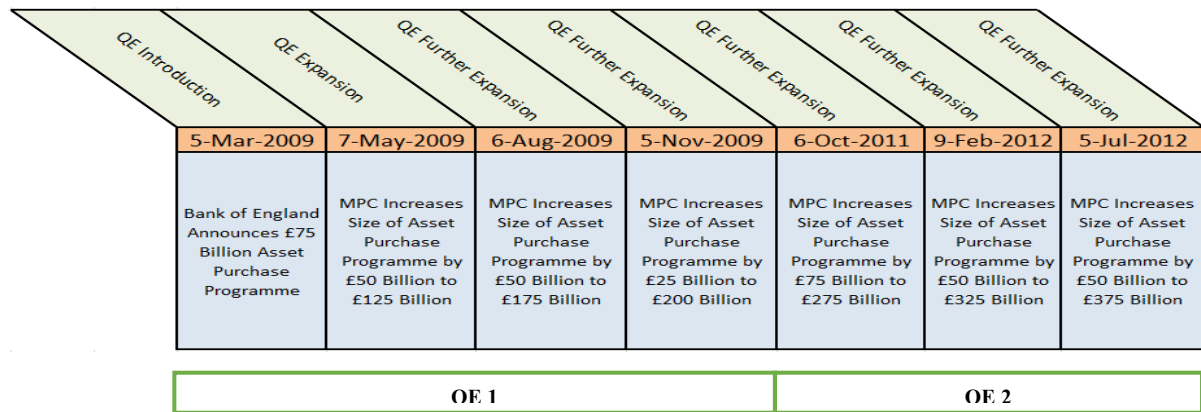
| QE Introduction | QE Expansion | QE Further Expansion | QE Further Expansion | QE Further Expansion | QE Further Expansion | QE Further Expansion |
|---|---|---|---|---|---|---|
| 5-Mar-2009 | 7-May-2009 | 6-Aug-2009 | 5-Nov-2009 | 6-Oct-2011 | 9-Feb-2012 | 5-Jul-2012 |
| Bank of England Announces £75 Billion Asset Purchase Programme | MPC Increases Size of Asset Purchase Programme by £50 Billion to £125 Billion | MPC Increases Size of Asset Purchase Programme by £50 Billion to £175 Billion | MPC Increases Size of Asset Purchase Programme by £25 Billion to £200 Billion | MPC Increases Size of Asset Purchase Programme by £75 Billion to £275 Billion | MPC Increases Size of Asset Purchase Programme by £50 Billion to £325 Billion | MPC Increases Size of Asset Purchase Programme by £50 Billion to £375 Billion |

QE 1

QE 2